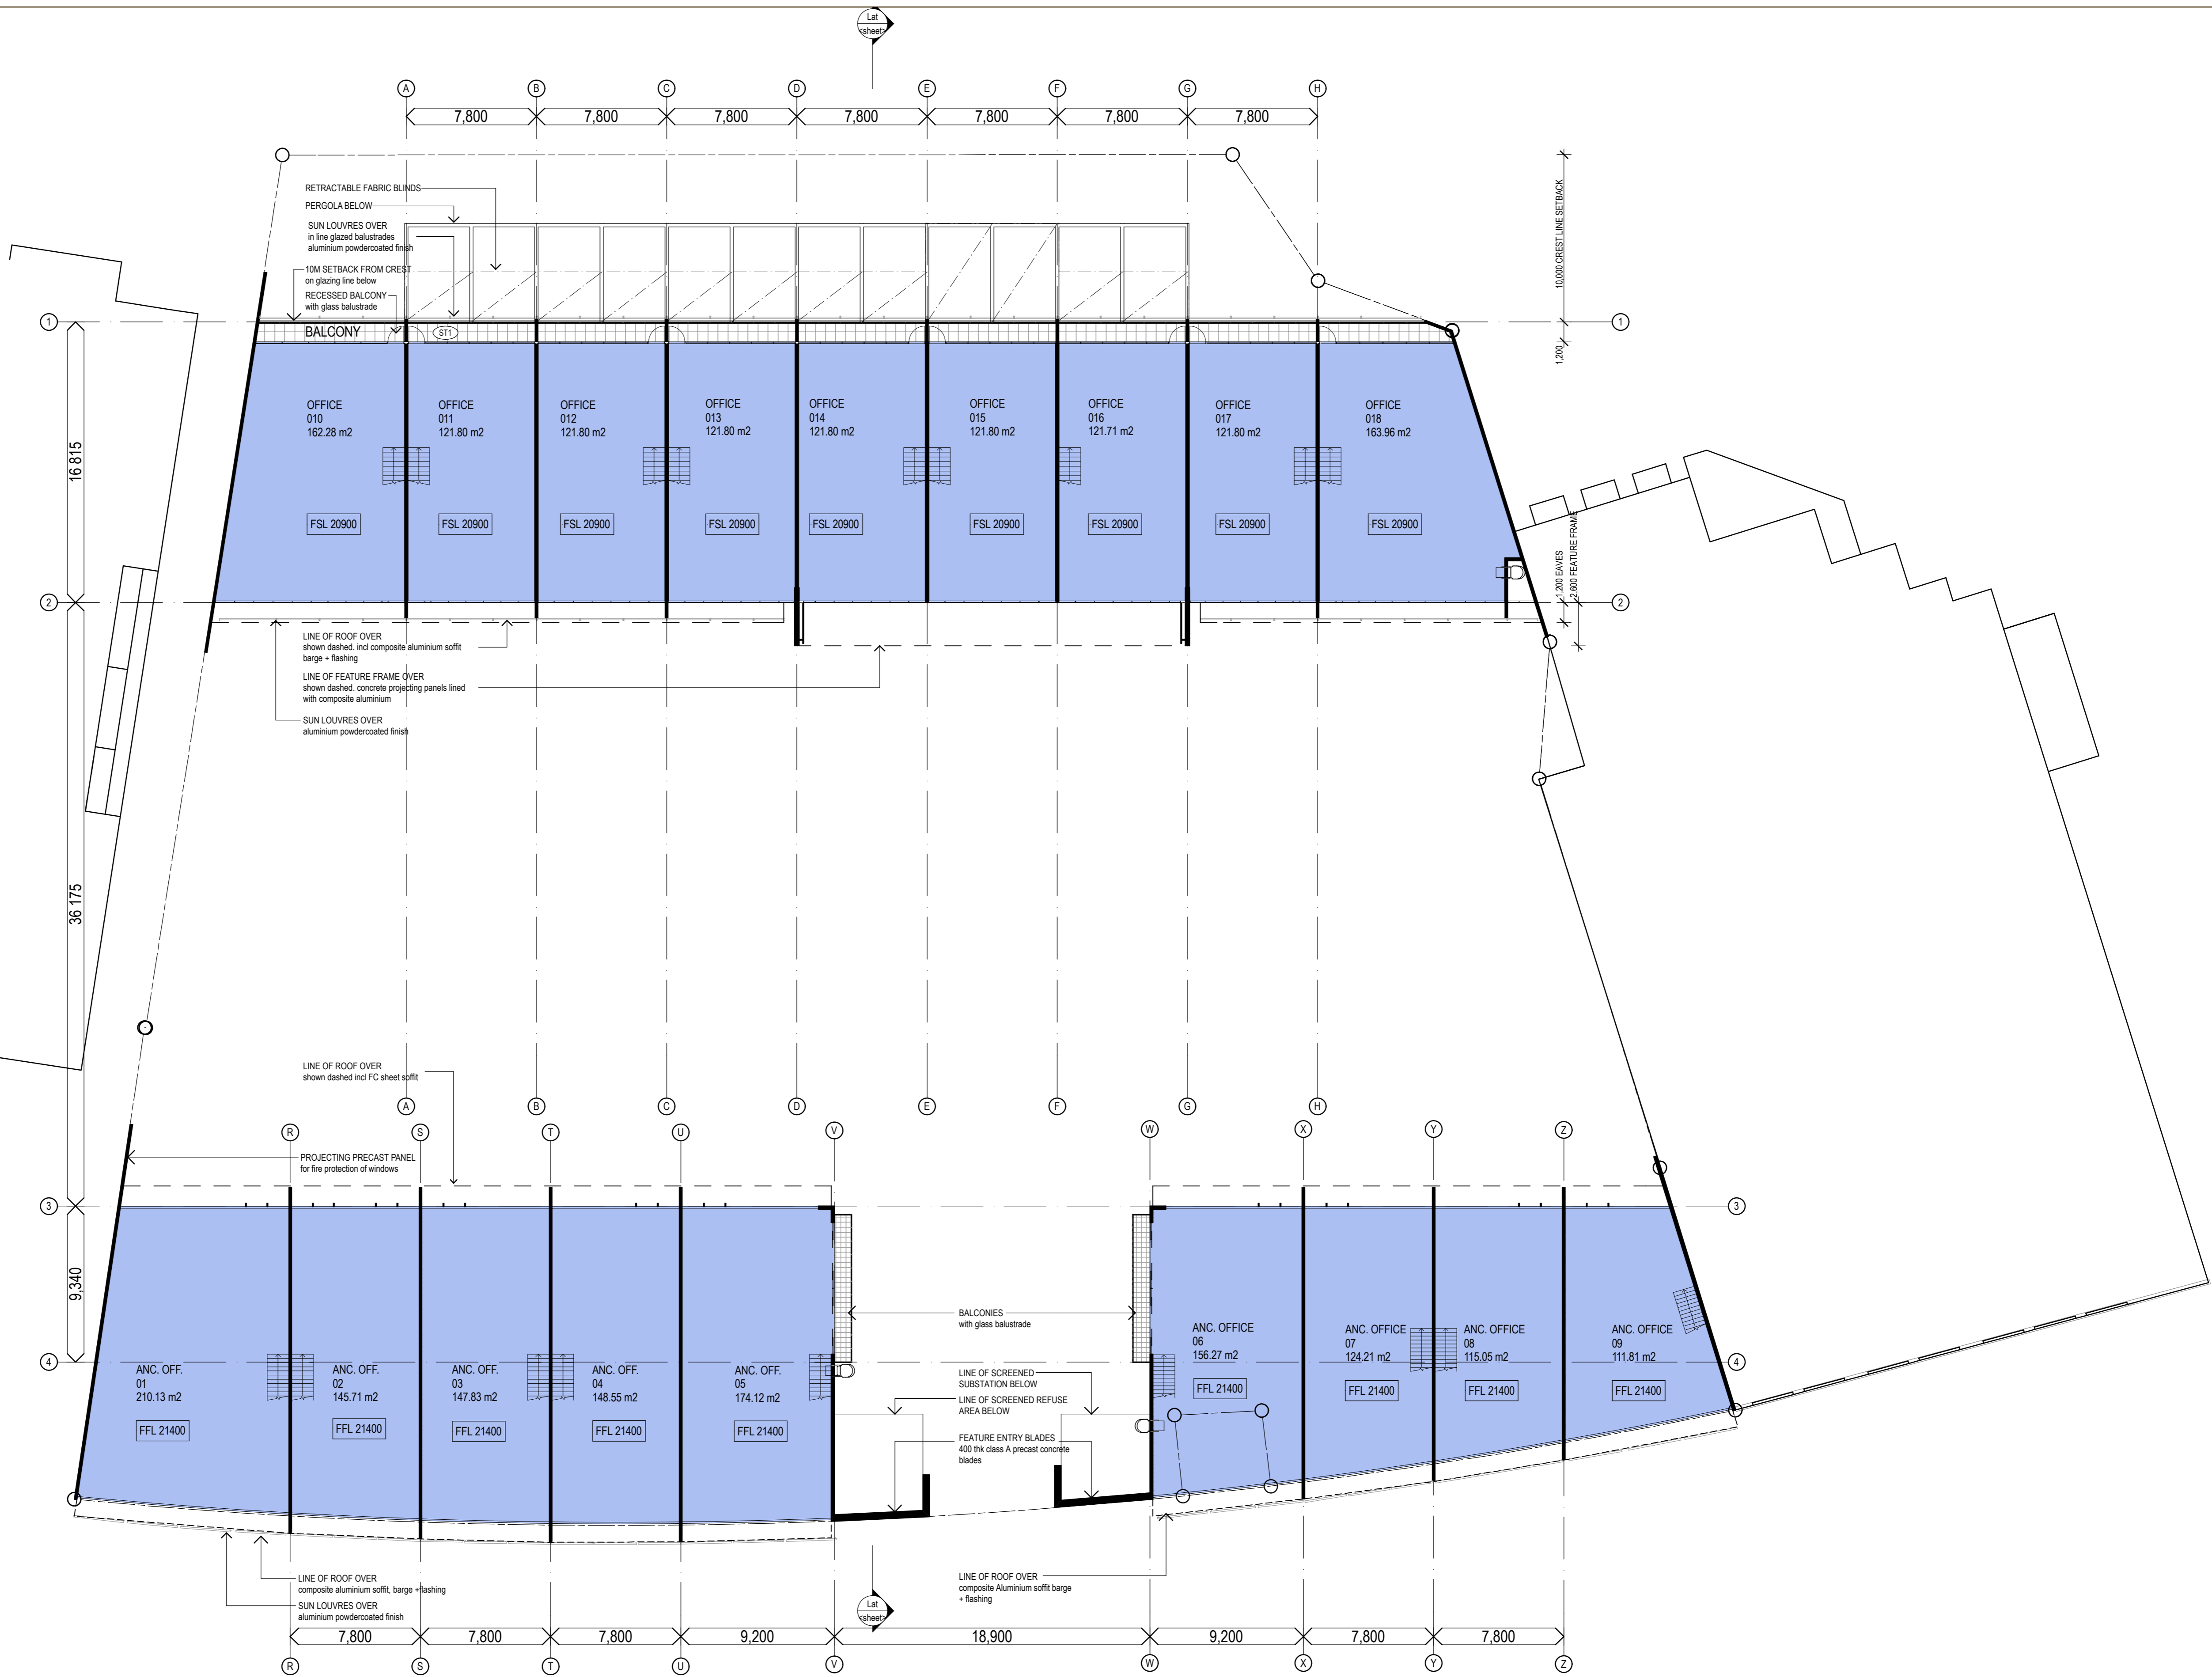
Lat
<sheet>

A B C D E F G H

7,800 7,800 7,800 7,800 7,800 7,800 7,800

RETRACTABLE FABRIC BLINDS
PERGOLA BELOW
SUN LOUVRES OVER
in line glazed balustrades
aluminium powdercoated finish
10M SETBACK FROM CREST
on glazing line below
RECESSED BALCONY
with glass balustrade

10,000 CREST LINE SETBACK

1,200

1
BALCONY
ST1

OFFICE
010
162.28 m2

OFFICE
011
121.80 m2

OFFICE
012
121.80 m2

OFFICE
013
121.80 m2

OFFICE
014
121.80 m2

OFFICE
015
121.80 m2

OFFICE
016
121.71 m2

OFFICE
017
121.80 m2

OFFICE
018
163.96 m2

16 815

FSL 20900 FSL 20900 FSL 20900 FSL 20900 FSL 20900 FSL 20900 FSL 20900 FSL 20900 FSL 20900

1,200 EAVES
2,600 FEATURE FRAME

2

LINE OF ROOF OVER
shown dashed. incl composite aluminium soffit
barge + flashing
LINE OF FEATURE FRAME OVER
shown dashed. concrete projecting panels lined
with composite aluminium
SUN LOUVRES OVER
aluminium powdercoated finish

36 175

LINE OF ROOF OVER
shown dashed incl FC sheet soffit

A B C D E F G H

R S T U V W X Y Z

PROJECTING PRECAST PANEL
for fire protection of windows

3

9,340

BALCONIES
with glass balustrade

4

ANC. OFF.
01
210.13 m2

ANC. OFF.
02
145.71 m2

ANC. OFF.
03
147.83 m2

ANC. OFF.
04
148.55 m2

ANC. OFF.
05
174.12 m2

ANC. OFFICE
06
156.27 m2

ANC. OFFICE
07
124.21 m2

ANC. OFFICE
08
115.05 m2

ANC. OFFICE
09
111.81 m2

FFL 21400 FFL 21400 FFL 21400 FFL 21400 FFL 21400 FFL 21400 FFL 21400 FFL 21400 FFL 21400

LINE OF SCREENED
SUBSTATION BELOW
LINE OF SCREENED REFUSE
AREA BELOW
FEATURE ENTRY BLADES
400 thk class A precast concrete
blades

LINE OF ROOF OVER
composite aluminium soffit, barge +flashing
SUN LOUVRES OVER
aluminium powdercoated finish

Lat
<sheet>

LINE OF ROOF OVER
composite Aluminium soffit barge
+ flashing

7,800 7,800 7,800 9,200 18,900 9,200 7,800 7,800

R S T U V W X Y Z